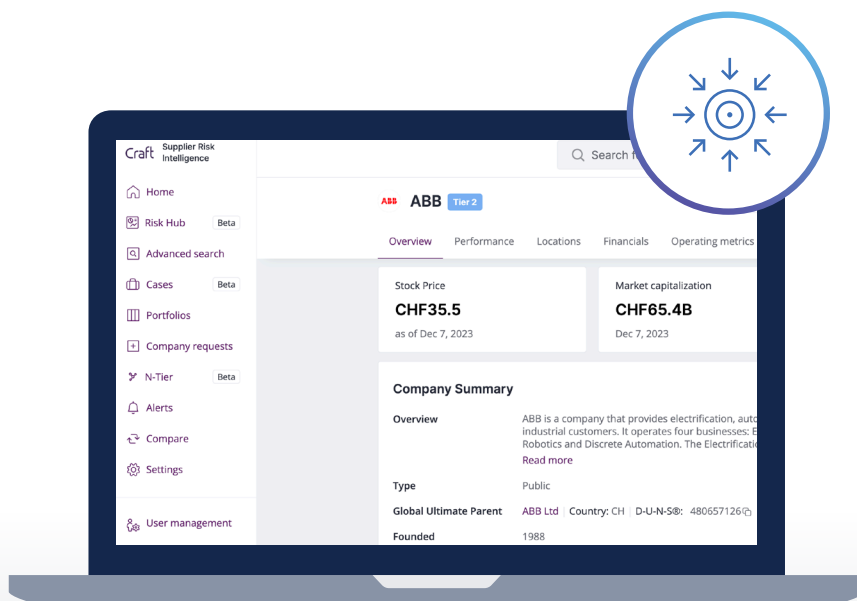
Craft Supplier Risk Intelligence

Home
Risk Hub Beta
Advanced search
Cases Beta
Portfolios
Company requests
N-Tier Beta
Alerts
Compare
Settings

User management

Search f

ABB ABB Tier 2

Overview Performance Locations Financials Operating metrics

Stock Price
CHF35.5
as of Dec 7, 2023

Market capitalization
CHF65.4B
Dec 7, 2023

Company Summary

Overview
ABB is a company that provides electrification, auto industrial customers. It operates four businesses: E Robotics and Discrete Automation. The Electrificatio
Read more

Type
Public

Global Ultimate Parent
ABB Ltd | Country: CH | D-U-N-S®: 480657126

Founded
1988